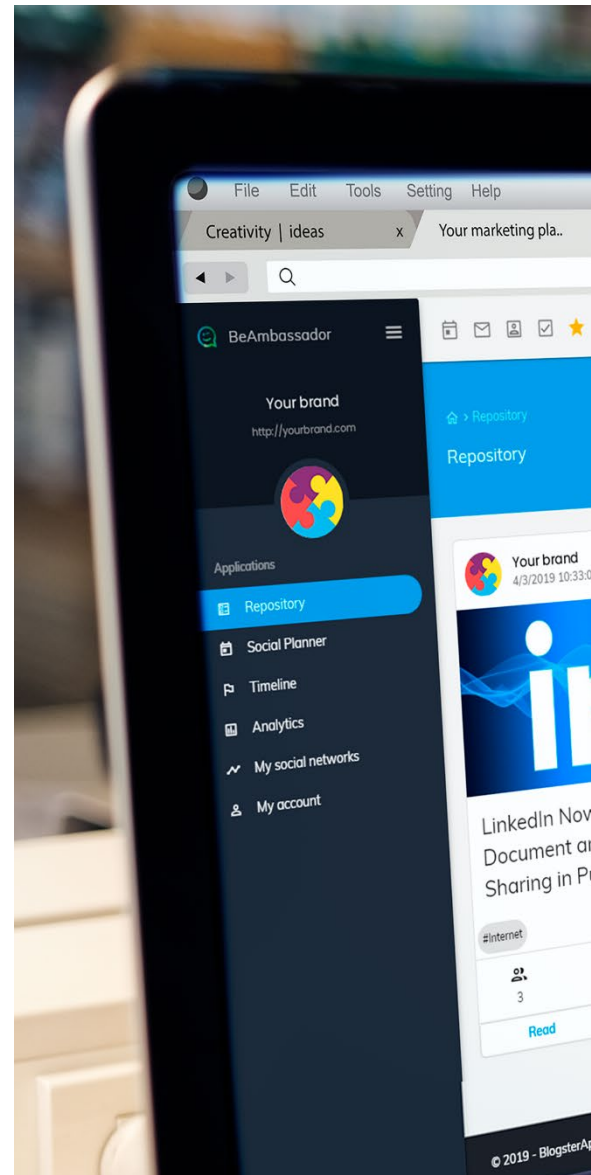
File Edit Tools Setting Help

Creativity | ideas x Your marketing pla..

BeAmbassador

Your brand
http://yourbrand.com

Applications

Repository
Social Planner
Timeline
Analytics
My social networks
My account

Repository

Repository

Your brand
4/3/2019 10:33:0

LinkedIn Nov
Document ar
Sharing in P

#Internet

3

Read

© 2019 - BlogsterAp